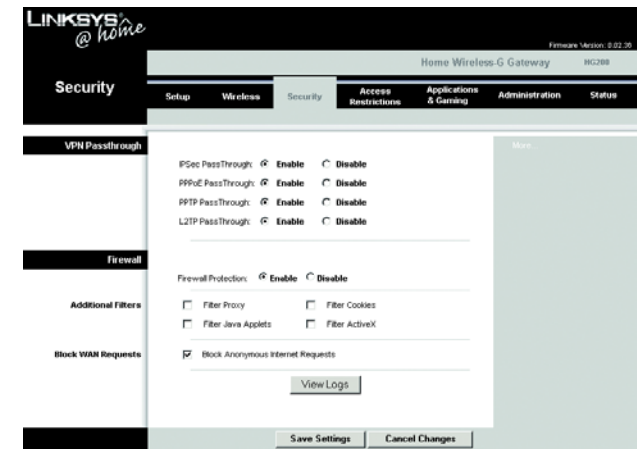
LINKSYS @ home

Firmware Version: 0.02.36

Home Wireless-G Gateway HG200

Security

Setup Wireless Security Access Restrictions Applications & Gaming Administration Status

VPN Passthrough

IPSec PassThrough: Enable Disable

PPPoE PassThrough: Enable Disable

PPTP PassThrough: Enable Disable

L2TP PassThrough: Enable Disable

More...

Firewall

Firewall Protection: Enable Disable

Additional Filters

Filter Proxy

Filter Cookies

Filter Java Applets

Filter ActiveX

Block WAN Requests

Block Anonymous Internet Requests

View Logs

Save Settings Cancel Changes